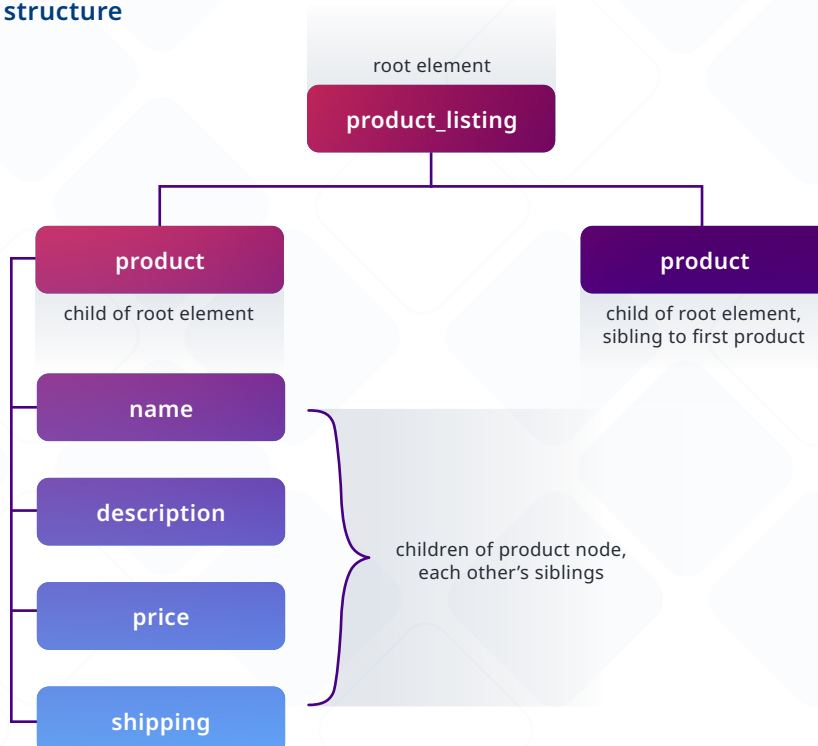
structure

root element

product_listing

product

child of root element

product

child of root element, sibling to first product

name

description

price

shipping

children of product node, each other's siblings